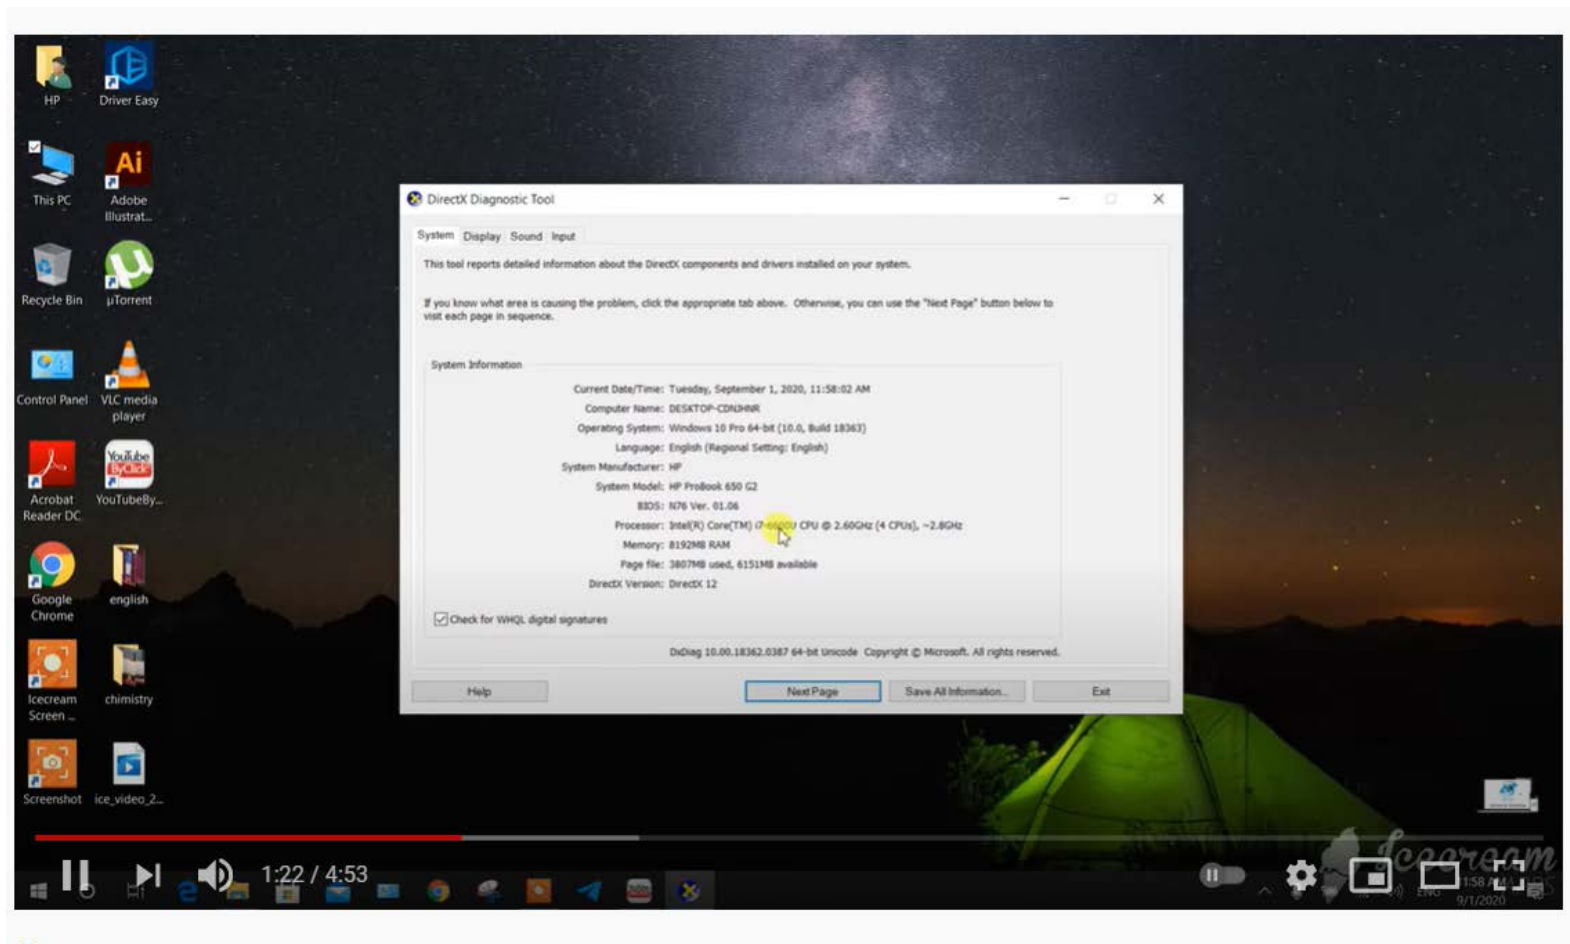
HP
Driver Easy
This PC
Adobe Illustrat...
Recycle Bin
µTorrent
Control Panel
VLC media player
Acrobat Reader DC
YouTubeBy...
Google Chrome
english
Icecream Screen ...
chimistry
Screenshot
ice_video_2...

DirectX Diagnostic Tool

System Display Sound Input

This tool reports detailed information about the DirectX components and drivers installed on your system.

If you know what area is causing the problem, click the appropriate tab above. Otherwise, you can use the "Next Page" button below to visit each page in sequence.

System Information

| | |
|---|---|
| Current Date/Time: | Tuesday, September 1, 2020, 11:58:02 AM |
| Computer Name: | DESKTOP-CDNJHNR |
| Operating System: | Windows 10 Pro 64-bit (10.0, Build 18363) |
| Language: | English (Regional Setting: English) |
| System Manufacturer: | HP |
| System Model: | HP ProBook 650 G2 |
| BIOS: | N76 Ver. 01.06 |
| Processor: | Intel(R) Core(TM) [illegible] CPU @ 2.60GHz (4 CPUs), ~2.6GHz |
| Memory: | 8192MB RAM |
| Page file: | 3807MB used, 6151MB available |
| DirectX Version: | DirectX 12 |

Check for WHQL digital signatures

DxDiag 10.00.18362.0387 64-bit Unicode Copyright © Microsoft. All rights reserved.

Help
Next Page
Save All Information...
Exit

1:22 / 4:53

Icecream

11:58 AM
9/1/2020
ENG